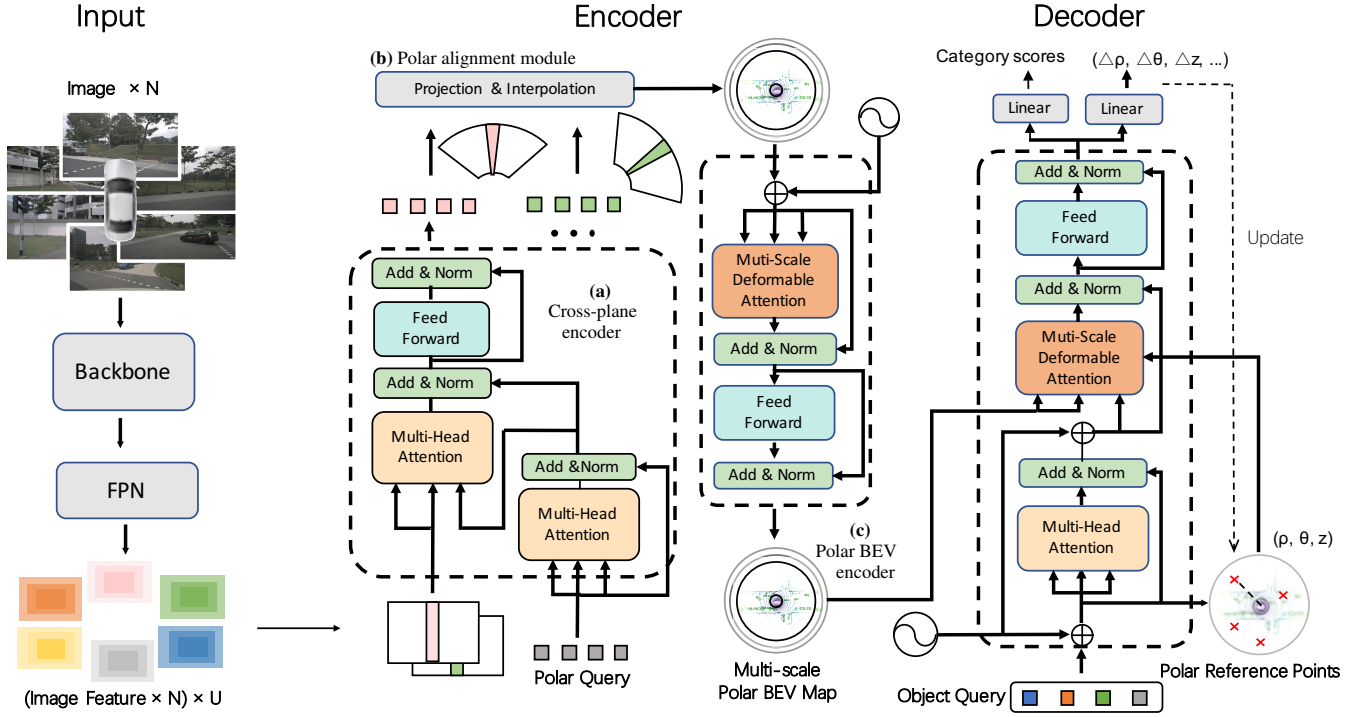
Input

Image × N

Backbone

FPN

(Image Feature × N) × U

Encoder

(b) Polar alignment module

Projection & Interpolation

Add & Norm

Feed Forward

Add & Norm

Multi-Head Attention

Add &Norm

Multi-Head Attention

(a) Cross-plane encoder

Polar Query

Muti-Scale Deformable Attention

Add & Norm

Feed Forward

Add & Norm

(c) Polar BEV encoder

Multi-scale Polar BEV Map

Decoder

Category scores

(△ρ, △θ, △z, ...)

Linear

Linear

Add & Norm

Feed Forward

Add & Norm

Muti-Scale Deformable Attention

Add & Norm

Multi-Head Attention

Update

(ρ, θ, z)

Polar Reference Points

Object Query